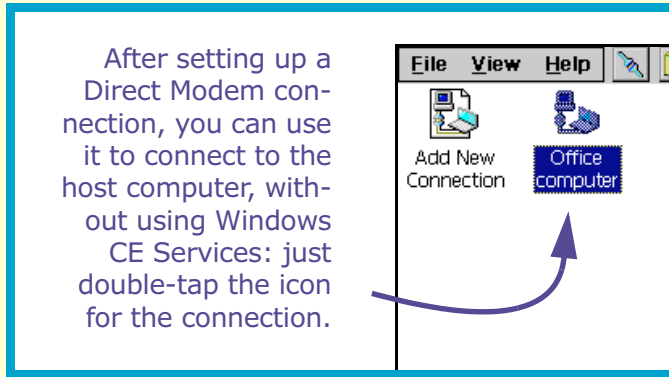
After setting up a Direct Modem connection, you can use it to connect to the host computer, without using Windows CE Services: just double-tap the icon for the connection.

File View Help

Add New Connection

Office computer